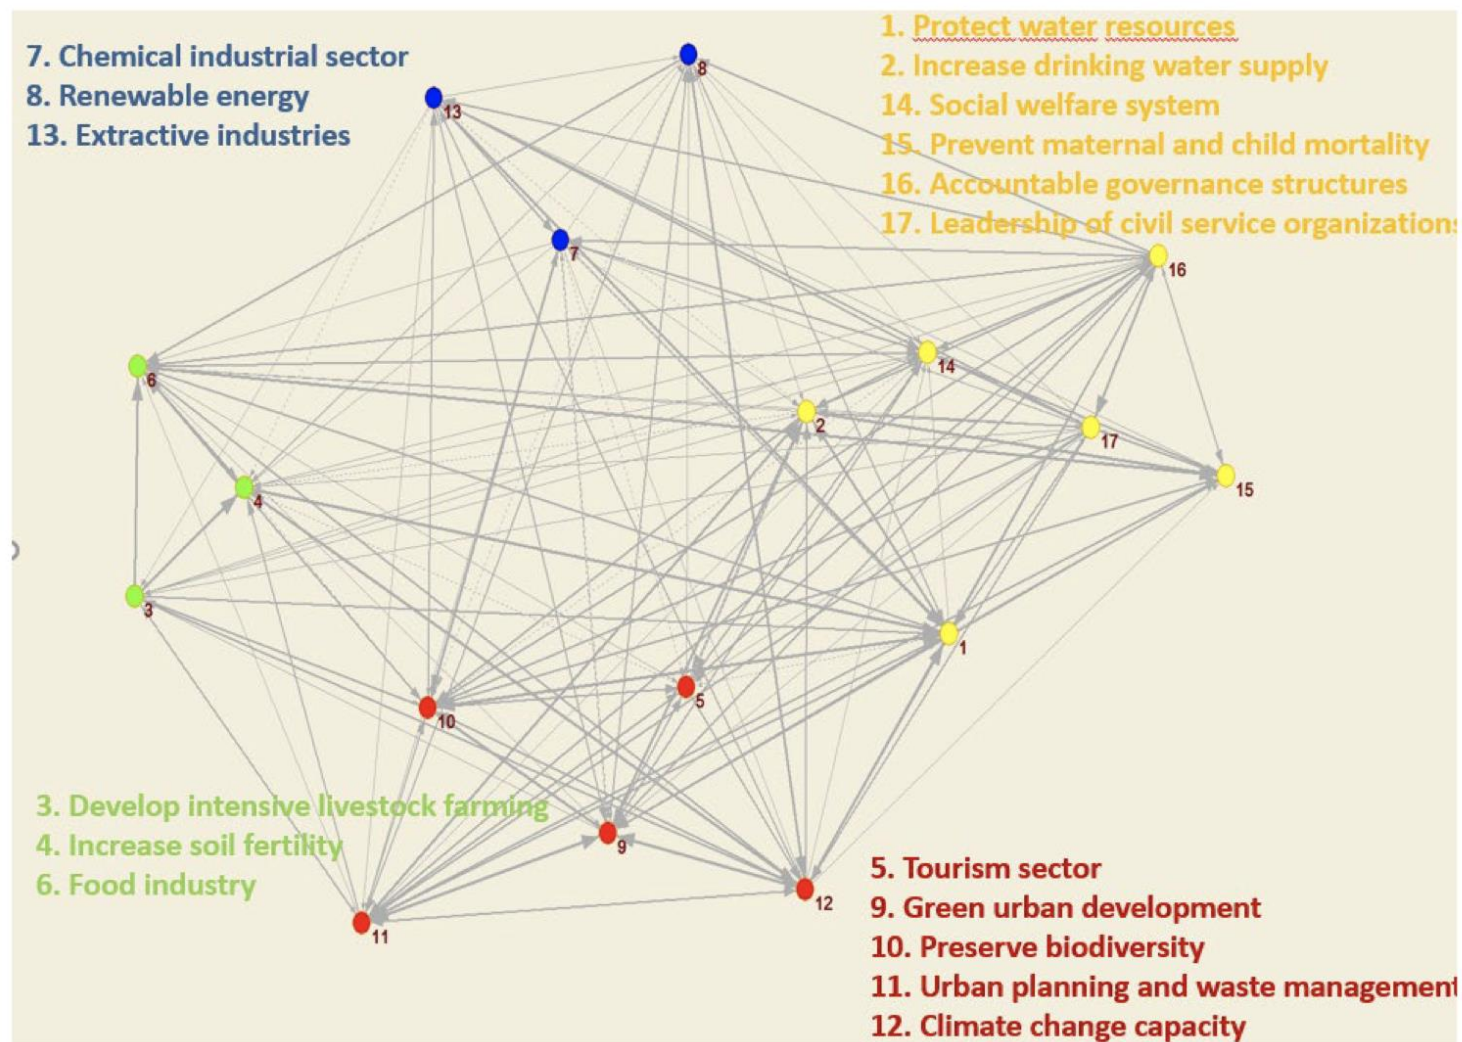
7. Chemical industrial sector
8. Renewable energy
13. Extractive industries

1. Protect water resources
2. Increase drinking water supply
14. Social welfare system
15. Prevent maternal and child mortality
16. Accountable governance structures
17. Leadership of civil service organization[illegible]

8
13
7
16
6
14
2
17
4
15
3
1
5
10
9
12
11

3. Develop intensive livestock farming
4. Increase soil fertility
6. Food industry

5. Tourism sector
9. Green urban development
10. Preserve biodiversity
11. Urban planning and waste managemen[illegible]
12. Climate change capacity